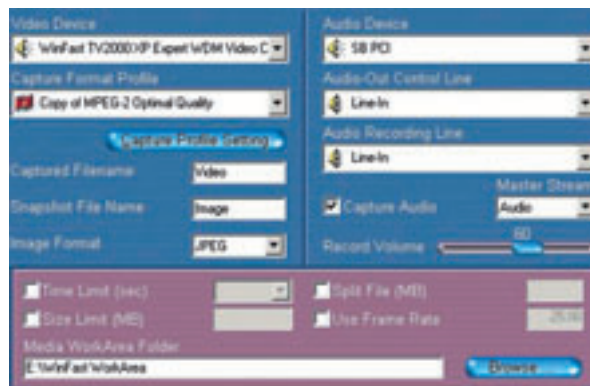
Video Device
WinFast TV2000XP Expert WDM Video C
Capture Format Profile
Copy of MPEG-2 Optimal Quality
Capture Profile Setting
Captured Filename
Video
Snapshot File Name
Image
Image Format
JPEG

Audio Device
SB PCI
Audio-Out Control Line
Line-In
Audio Recording Line
Line-In
Master Stream
Capture Audio
Audio
Record Volume
60

Time Limit (sec)
Split File (MB)
Size Limit (MB)
Use Frame Rate
25.00
Media WorkArea Folder
E:\WinFast\WorkArea
Browse